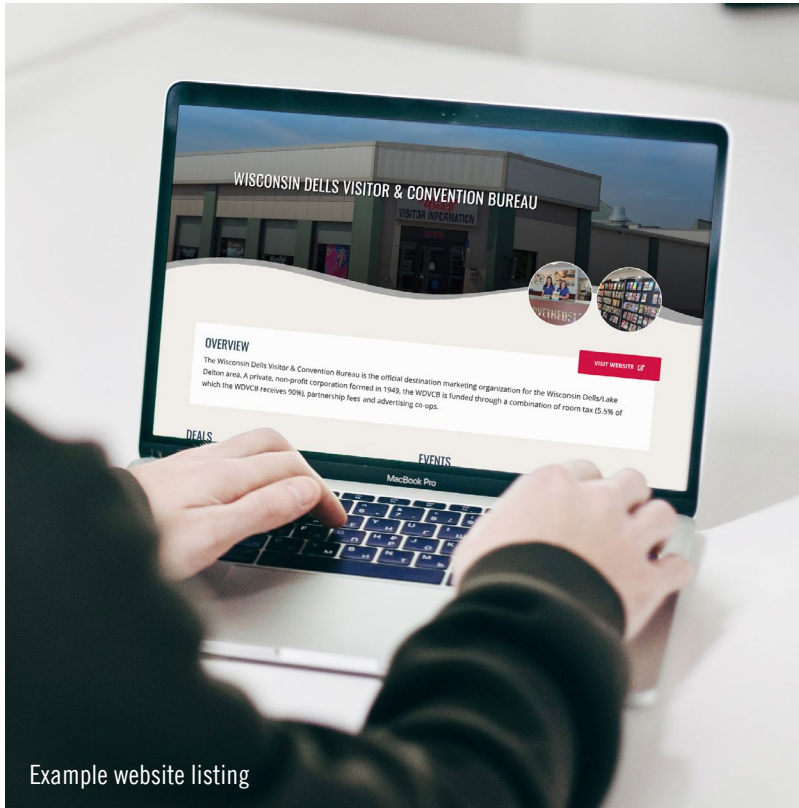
WISCONSIN DELLS VISITOR & CONVENTION BUREAU

VISITOR INFORMATION

OVERVIEW

VISIT WEBSITE

The Wisconsin Dells Visitor & Convention Bureau is the official destination marketing organization for the Wisconsin Dells/Lake Delton area. A private, non-profit corporation formed in 1949, the WDVCB is funded through a combination of room tax (5.5% of which the WDVCB receives 90%), partnership fees and advertising co-ops.

DEALS

EVENTS

MacBook Pro

Example website listing